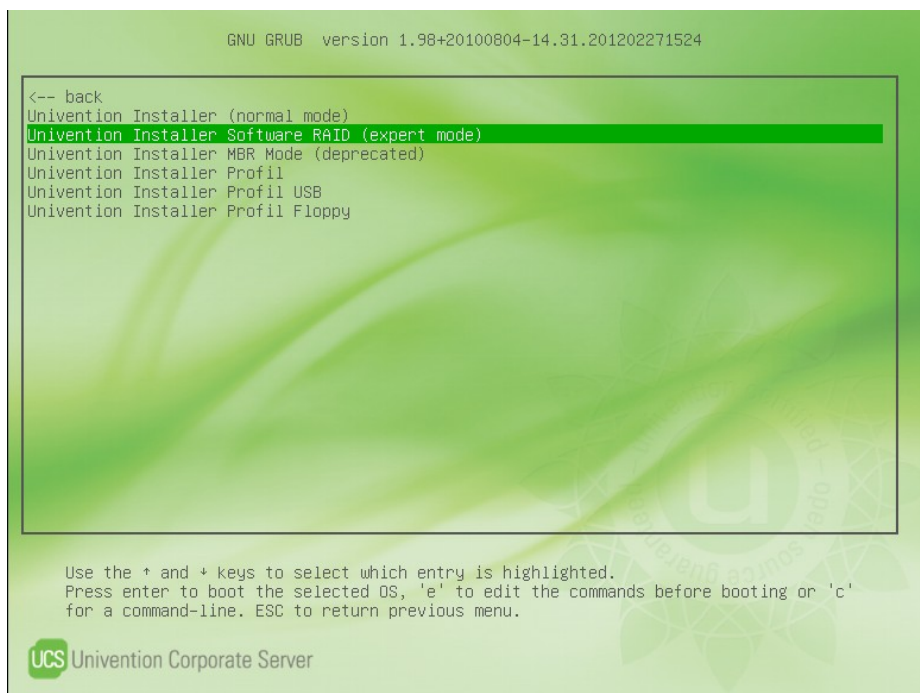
GNU GRUB version 1.98+20100804-14.31.201202271524

<-- back
Univention Installer (normal mode)
Univention Installer Software RAID (expert mode)
Univention Installer MBR Mode (deprecated)
Univention Installer Profil
Univention Installer Profil USB
Univention Installer Profil Floppy

Use the ↑ and ↓ keys to select which entry is highlighted.
Press enter to boot the selected OS, 'e' to edit the commands before booting or 'c' for a command-line. ESC to return previous menu.

UCS Univention Corporate Server